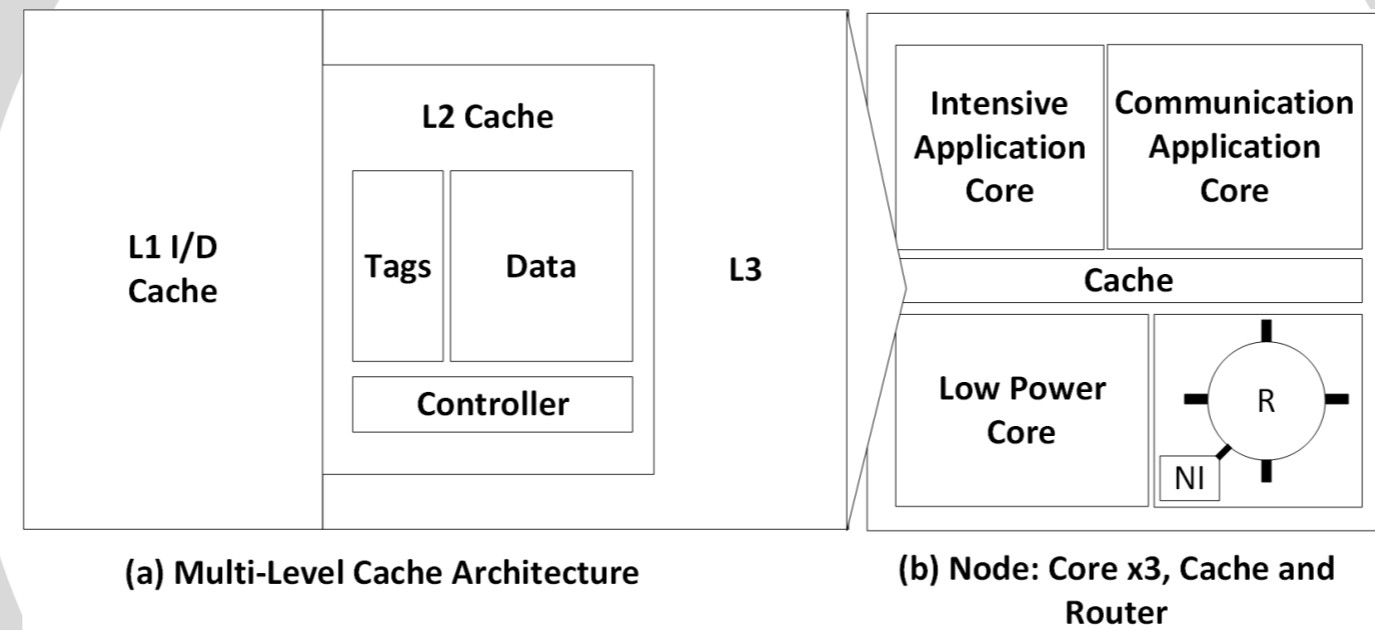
L1 I/D Cache

L2 Cache

Tags

Data

Controller

L3

Intensive Application Core

Communication Application Core

Cache

Low Power Core

R

NI

(a) Multi-Level Cache Architecture

(b) Node: Core x3, Cache and Router